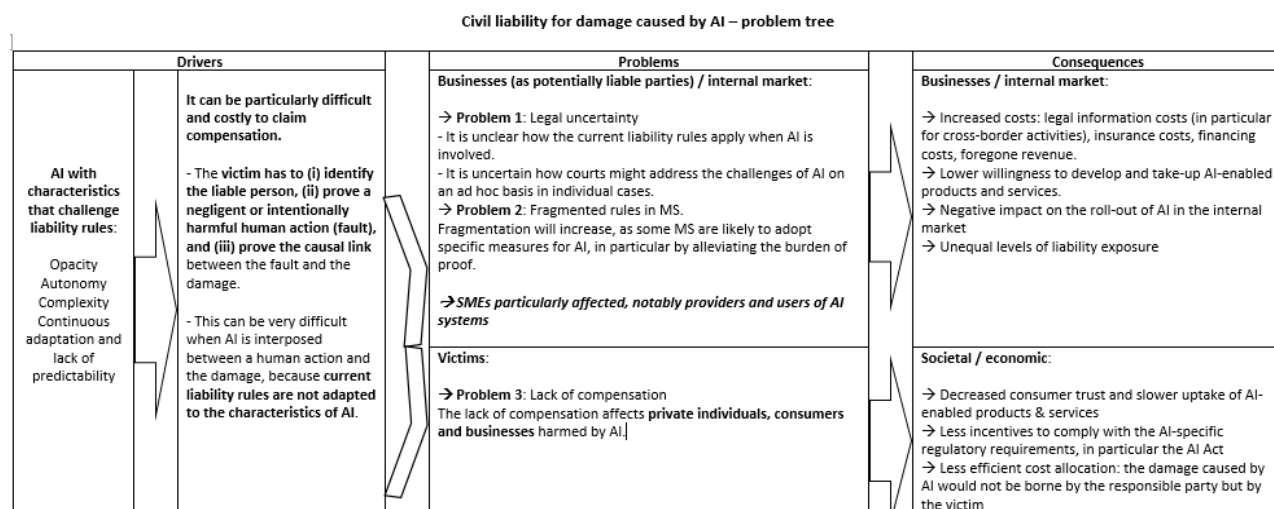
Civil liability for damage caused by AI – problem tree

Drivers

AI with characteristics that challenge liability rules:

Opacity
Autonomy
Complexity
Continuous adaptation and lack of predictability

It can be particularly difficult and costly to claim compensation.

- The victim has to (i) identify the liable person, (ii) prove a negligent or intentionally harmful human action (fault), and (iii) prove the causal link between the fault and the damage.

- This can be very difficult when AI is interposed between a human action and the damage, because current liability rules are not adapted to the characteristics of AI.

Problems

Businesses (as potentially liable parties) / internal market:

→ Problem 1: Legal uncertainty
- It is unclear how the current liability rules apply when AI is involved.
- It is uncertain how courts might address the challenges of AI on an ad hoc basis in individual cases.
→ Problem 2: Fragmented rules in MS.
Fragmentation will increase, as some MS are likely to adopt specific measures for AI, in particular by alleviating the burden of proof.

→SMEs particularly affected, notably providers and users of AI systems

Victims:

→ Problem 3: Lack of compensation
The lack of compensation affects private individuals, consumers and businesses harmed by AI.

Consequences

Businesses / internal market:

→ Increased costs: legal information costs (in particular for cross-border activities), insurance costs, financing costs, foregone revenue.
→ Lower willingness to develop and take-up AI-enabled products and services.
→ Negative impact on the roll-out of AI in the internal market
→ Unequal levels of liability exposure

Societal / economic:

→ Decreased consumer trust and slower uptake of AI-enabled products & services
→ Less incentives to comply with the AI-specific regulatory requirements, in particular the AI Act
→ Less efficient cost allocation: the damage caused by AI would not be borne by the responsible party but by the victim